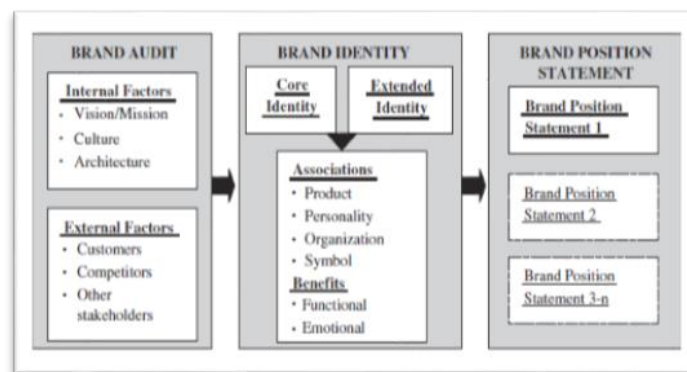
BRAND AUDIT

Internal Factors
- Vision/Mission
- Culture
- Architecture

External Factors
- Customers
- Competitors
- Other stakeholders

BRAND IDENTITY

Core Identity

Extended Identity

Associations
- Product
- Personality
- Organization
- Symbol

Benefits
- Functional
- Emotional

BRAND POSITION STATEMENT

Brand Position Statement 1

Brand Position Statement 2

Brand Position Statement 3-n